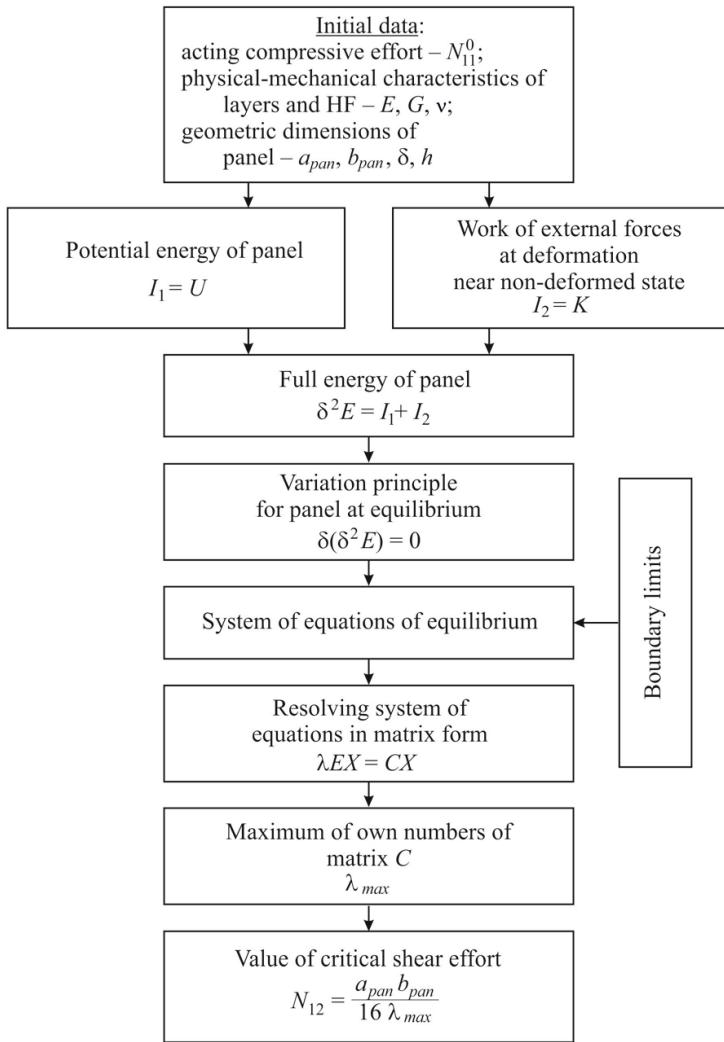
Initial data:
acting compressive effort – $N_{11}^{0}$;
physical-mechanical characteristics of layers and HF – $E$, $G$, $\nu$;
geometric dimensions of panel – $a_{pan}$, $b_{pan}$, $\delta$, $h$

Potential energy of panel
$I_1 = U$

Work of external forces at deformation near non-deformed state
$I_2 = K$

Full energy of panel
$\delta^2 E = I_1 + I_2$

Variation principle for panel at equilibrium
$\delta(\delta^2 E) = 0$

System of equations of equilibrium

Boundary limits

Resolving system of equations in matrix form
$\lambda EX = CX$

Maximum of own numbers of matrix $C$
$\lambda_{max}$

Value of critical shear effort
$N_{12} = \frac{a_{pan} b_{pan}}{16 \lambda_{max}}$